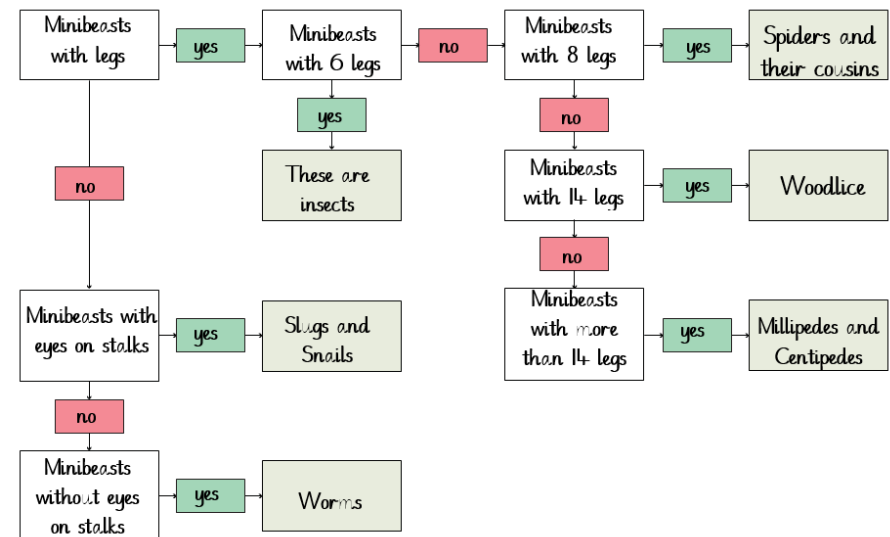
Minibeasts with legs

yes

Minibeasts with 6 legs

no

Minibeasts with 8 legs

yes

Spiders and their cousins

yes

These are insects

no

no

Minibeasts with 14 legs

yes

Woodlice

no

Minibeasts with more than 14 legs

yes

Millipedes and Centipedes

Minibeasts with eyes on stalks

yes

Slugs and Snails

no

Minibeasts without eyes on stalks

yes

Worms